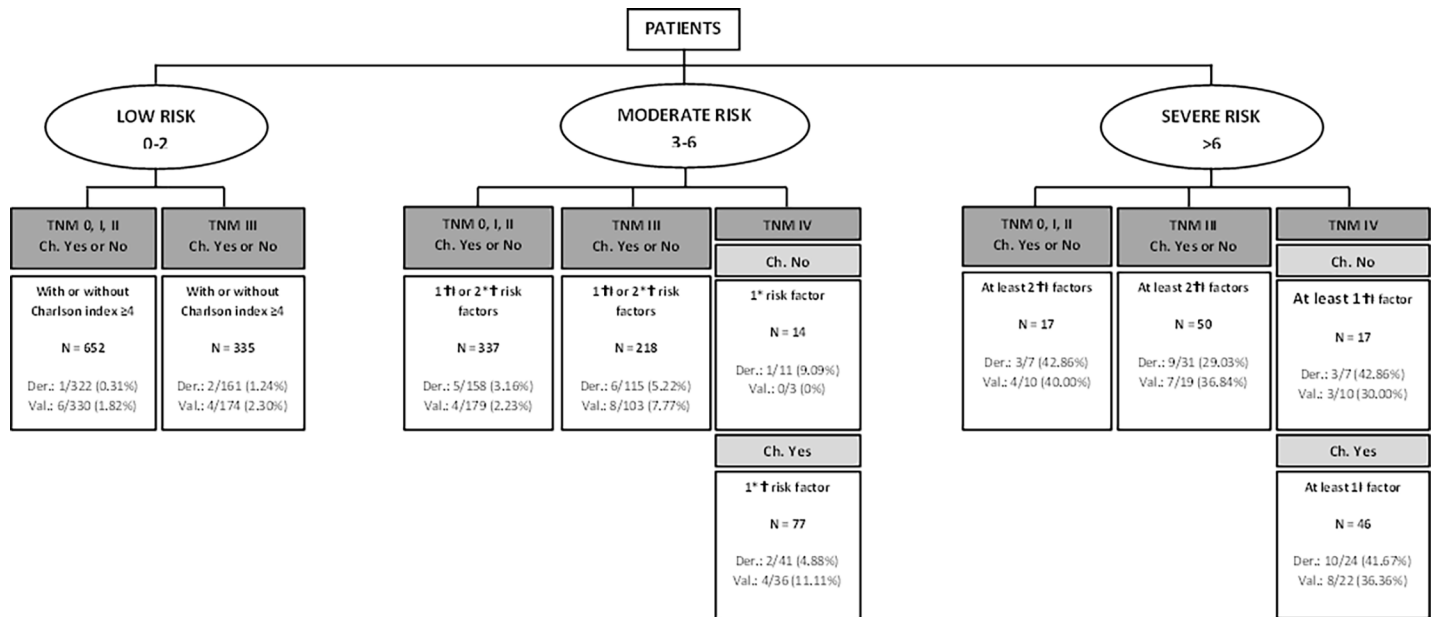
PATIENTS

LOW RISK
0-2

TNM 0, I, II
Ch. Yes or No

With or without Charlson index ≥4

N = 652

Der.: 1/322 (0.31%)
Val.: 6/330 (1.82%)

TNM III
Ch. Yes or No

With or without Charlson index ≥4

N = 335

Der.: 2/161 (1.24%)
Val.: 4/174 (2.30%)

MODERATE RISK
3-6

TNM 0, I, II
Ch. Yes or No

1†I or 2*† risk factors

N = 337

Der.: 5/158 (3.16%)
Val.: 4/179 (2.23%)

TNM III
Ch. Yes or No

1†I or 2*† risk factors

N = 218

Der.: 6/115 (5.22%)
Val.: 8/103 (7.77%)

TNM IV

Ch. No

1* risk factor

N = 14

Der.: 1/11 (9.09%)
Val.: 0/3 (0%)

Ch. Yes

1*† risk factor

N = 77

Der.: 2/41 (4.88%)
Val.: 4/36 (11.11%)

SEVERE RISK
>6

TNM 0, I, II
Ch. Yes or No

At least 2†I factors

N = 17

Der.: 3/7 (42.86%)
Val.: 4/10 (40.00%)

TNM III
Ch. Yes or No

At least 2†I factors

N = 50

Der.: 9/31 (29.03%)
Val.: 7/19 (36.84%)

TNM IV

Ch. No

At least 1†I factor

N = 17

Der.: 3/7 (42.86%)
Val.: 3/10 (30.00%)

Ch. Yes

At least 1I factor

N = 46

Der.: 10/24 (41.67%)
Val.: 8/22 (36.36%)